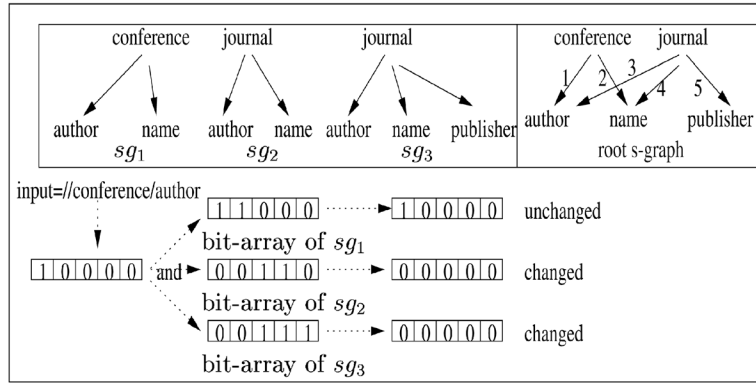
conference
author name
$sg_1$

journal
author name
$sg_2$

journal
author name publisher
$sg_3$

conference journal
1 2 3 4 5
author name publisher
root s-graph

input=//conference/author

| 1 | 0 | 0 | 0 | 0 |
|---|---|---|---|---|

and

| 1 | 1 | 0 | 0 | 0 |
|---|---|---|---|---|

bit-array of $sg_1$

| 1 | 0 | 0 | 0 | 0 |
|---|---|---|---|---|

unchanged

| 0 | 0 | 1 | 1 | 0 |
|---|---|---|---|---|

bit-array of $sg_2$

| 0 | 0 | 0 | 0 | 0 |
|---|---|---|---|---|

changed

| 0 | 0 | 1 | 1 | 1 |
|---|---|---|---|---|

bit-array of $sg_3$

| 0 | 0 | 0 | 0 | 0 |
|---|---|---|---|---|

changed